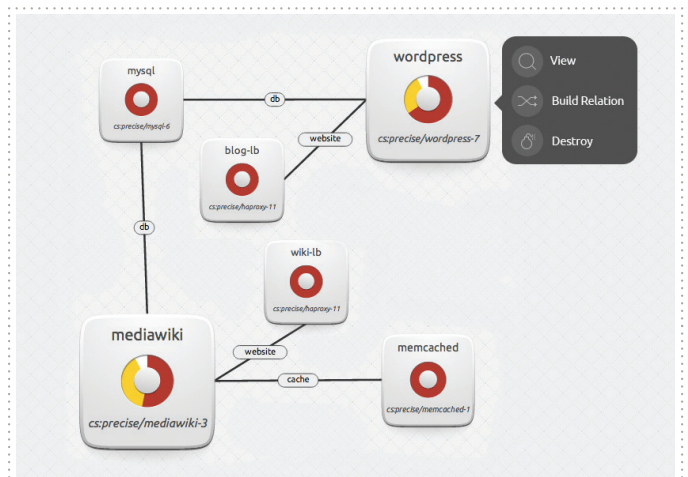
mysql
cs:precise/mysql-6

db

wordpress
cs:precise/wordpress-7

View
Build Relation
Destroy

website

blog-lb
cs:precise/haproxy-11

db

wiki-lb
cs:precise/haproxy-11

mediawiki
cs:precise/mediawiki-3

website

cache

memcached
cs:precise/memcached-1